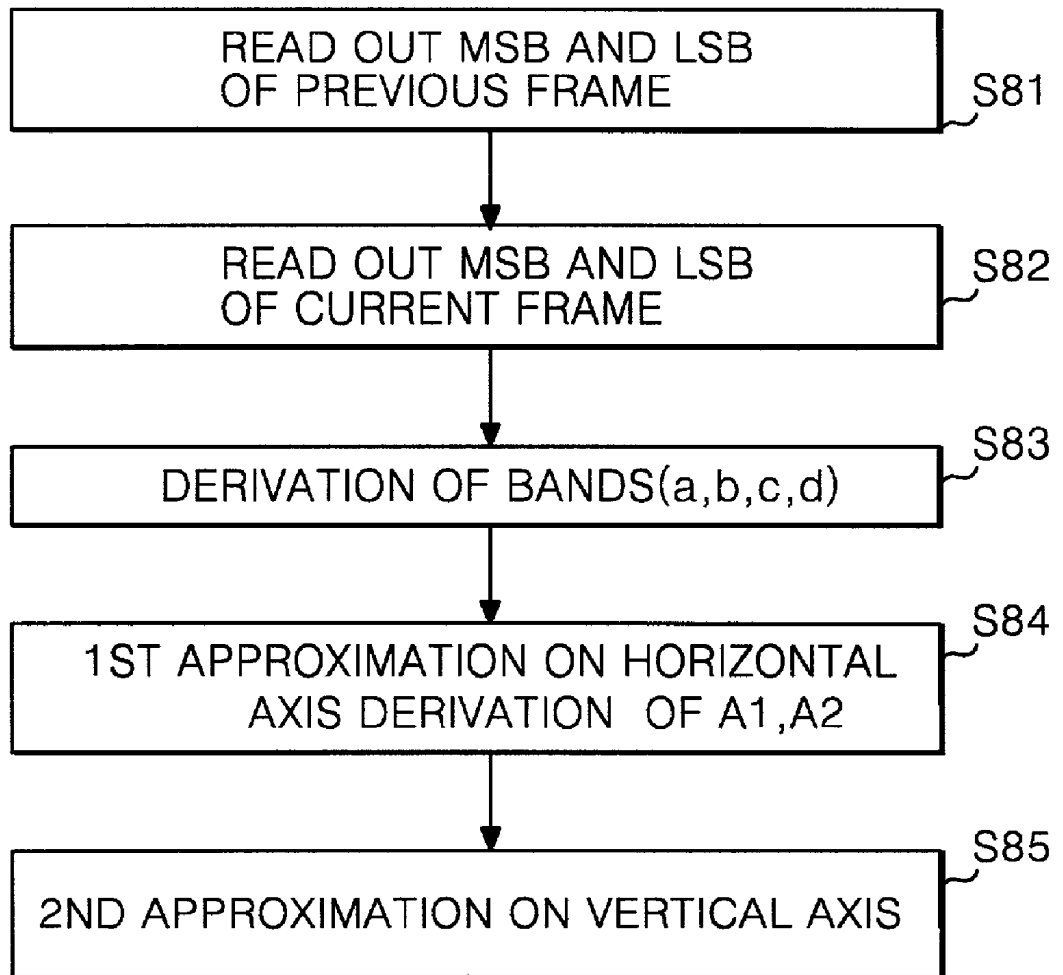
READ OUT MSB AND LSB OF PREVIOUS FRAME

S81

READ OUT MSB AND LSB OF CURRENT FRAME

S82

S83

DERIVATION OF BANDS(a,b,c,d)

S84

1ST APPROXIMATION ON HORIZONTAL AXIS DERIVATION OF A1,A2

S85

2ND APPROXIMATION ON VERTICAL AXIS